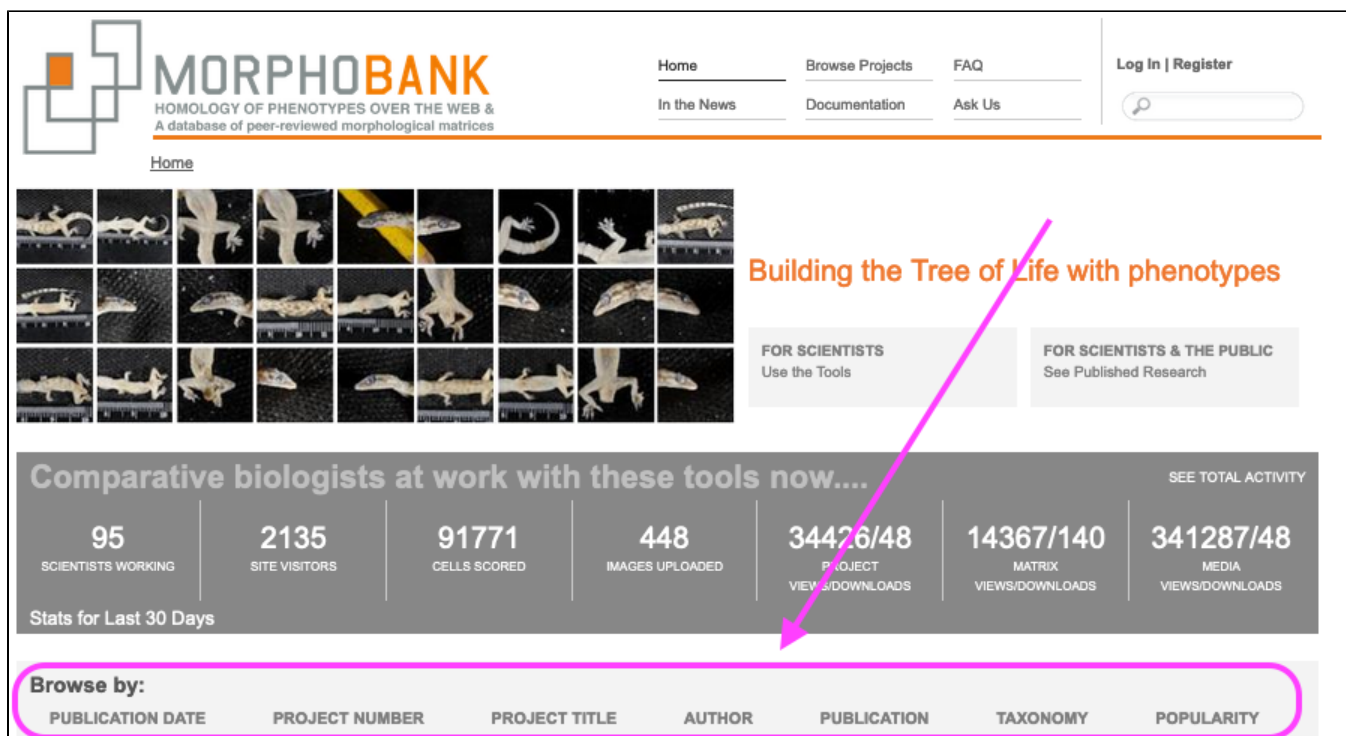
MORPHOBANK
HOMOLOGY OF PHENOTYPES OVER THE WEB &
A database of peer-reviewed morphological matrices

Home
Browse Projects
FAQ
In the News
Documentation
Ask Us

Log In | Register

Home

Building the Tree of Life with phenotypes

FOR SCIENTISTS
Use the Tools

FOR SCIENTISTS & THE PUBLIC
See Published Research

Comparative biologists at work with these tools now....

SEE TOTAL ACTIVITY

| 95 | 2135 | 91771 | 448 | 34426/48 | 14367/140 | 341287/48 |
|---|---|---|---|---|---|---|
| SCIENTISTS WORKING | SITE VISITORS | CELLS SCORED | IMAGES UPLOADED | PROJECT VIEWS/DOWNLOADS | MATRIX VIEWS/DOWNLOADS | MEDIA VIEWS/DOWNLOADS |

Stats for Last 30 Days

Browse by:
PUBLICATION DATE
PROJECT NUMBER
PROJECT TITLE
AUTHOR
PUBLICATION
TAXONOMY
POPULARITY